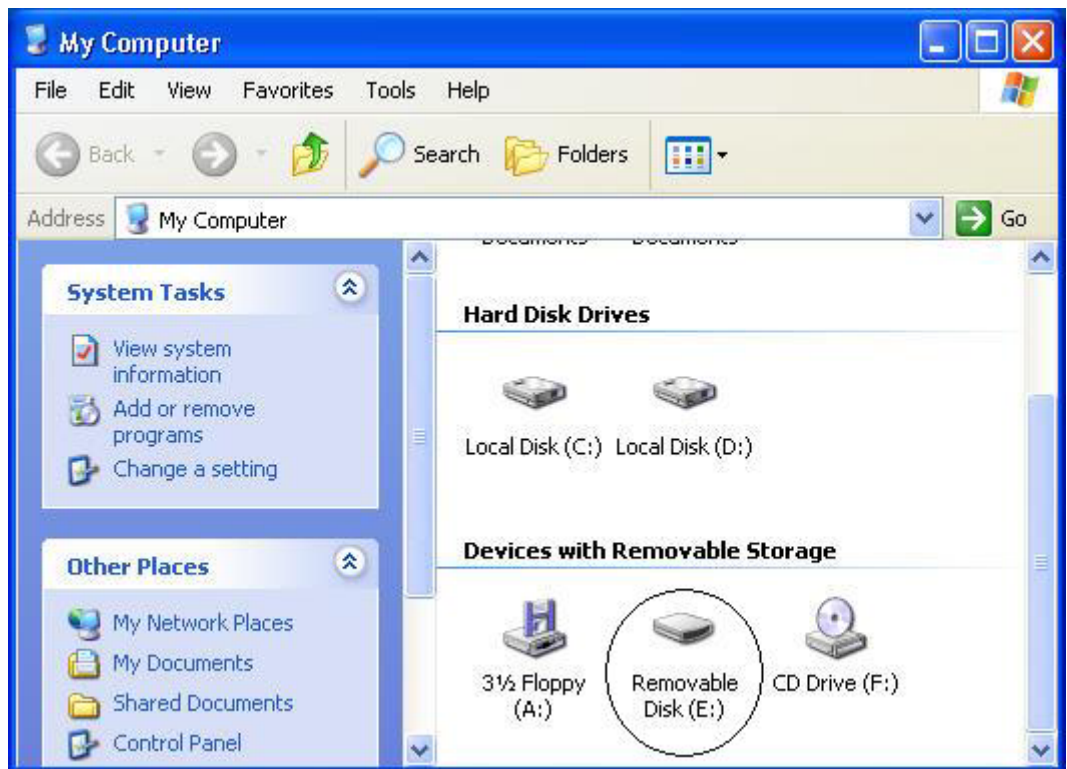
My Computer

File Edit View Favorites Tools Help

Back Search Folders

Address My Computer Go

System Tasks

View system information
Add or remove programs
Change a setting

Other Places

My Network Places
My Documents
Shared Documents
Control Panel

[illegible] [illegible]

Hard Disk Drives

Local Disk (C:) Local Disk (D:)

Devices with Removable Storage

3½ Floppy (A:) Removable Disk (E:) CD Drive (F:)